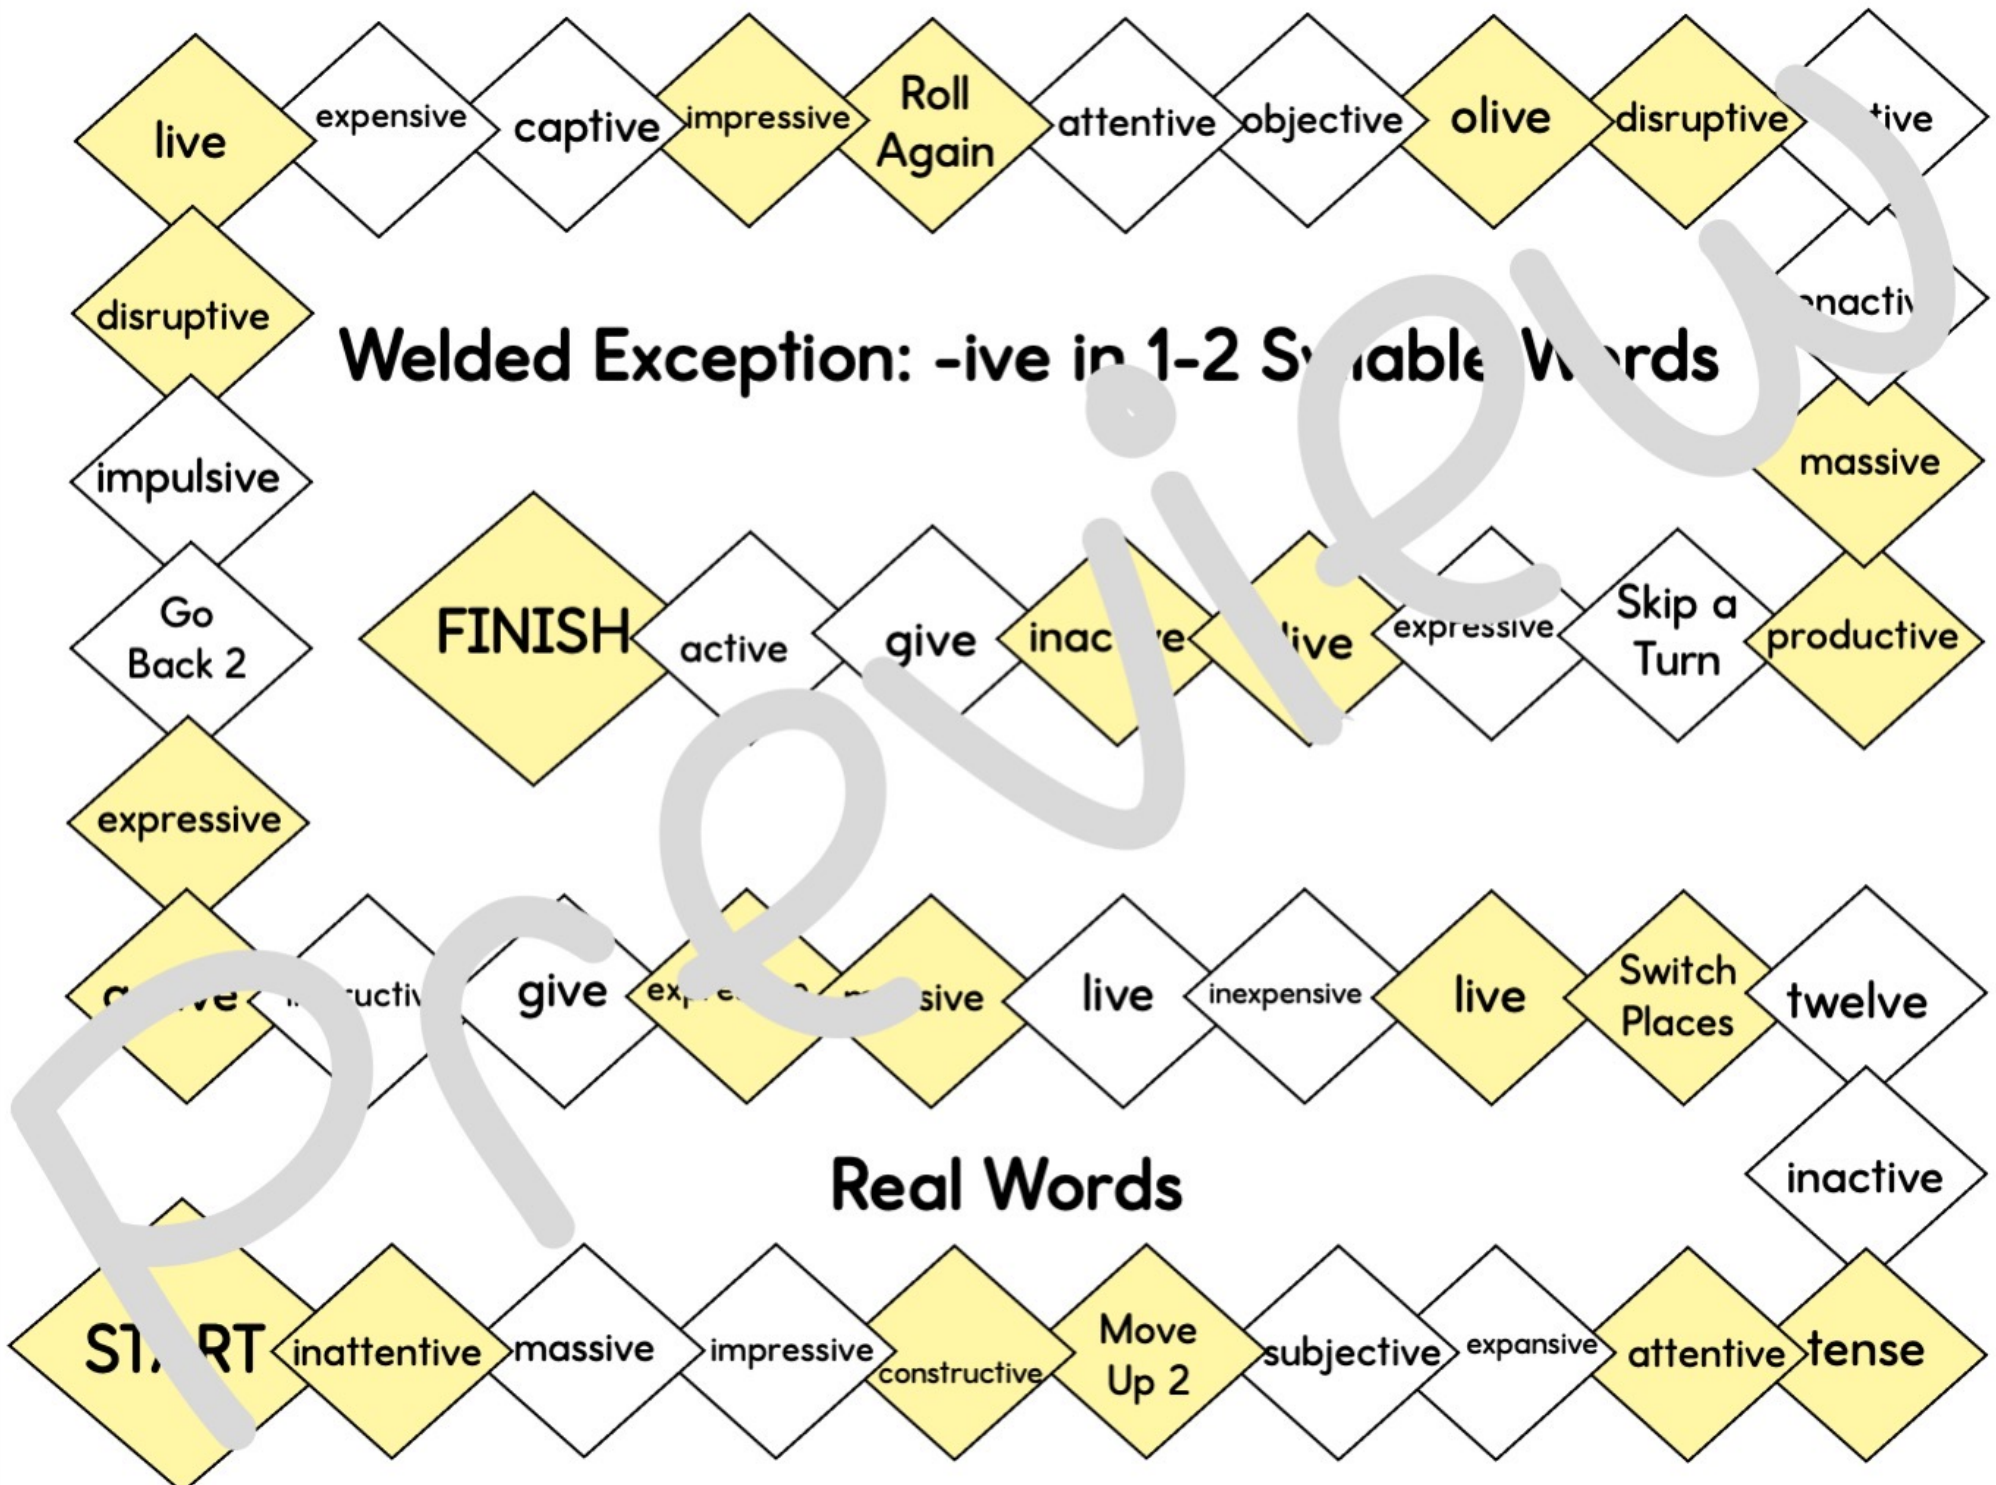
live expensive captive impressive Roll Again attentive objective olive disruptive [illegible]tive

disruptive

Welded Exception: -ive in 1-2 S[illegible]able W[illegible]rds

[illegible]nactiv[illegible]

impulsive

massive

Go Back 2

FINISH active give inac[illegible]e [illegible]ive expressive Skip a Turn productive

expressive

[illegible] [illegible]ructiv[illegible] give ex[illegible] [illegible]sive live inexpensive live Switch Places twelve

inactive

Real Words

ST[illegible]RT inattentive massive impressive constructive Move Up 2 subjective expansive attentive tense

Preview